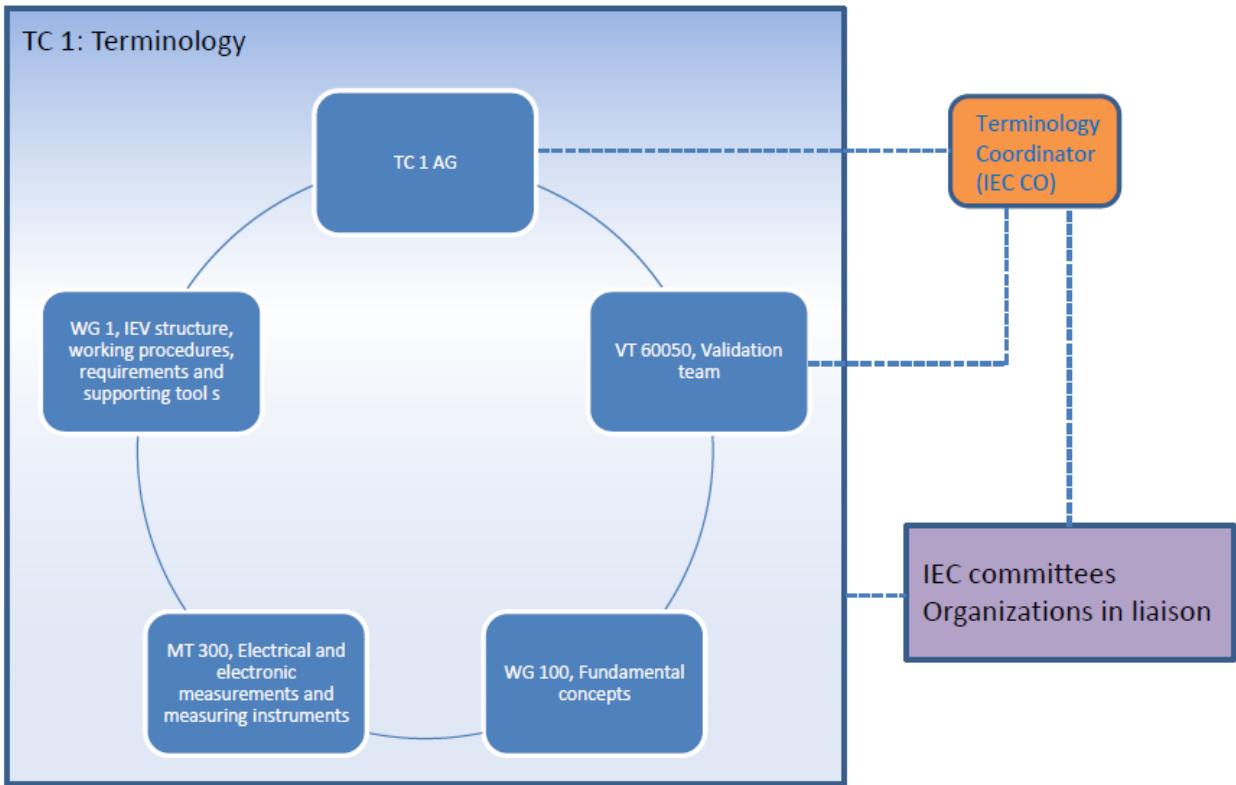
TC 1: Terminology

TC 1 AG

Terminology Coordinator (IEC CO)

WG 1, IEV structure, working procedures, requirements and supporting tool s

VT 60050, Validation team

IEC committees
Organizations in liaison

MT 300, Electrical and electronic measurements and measuring instruments

WG 100, Fundamental concepts